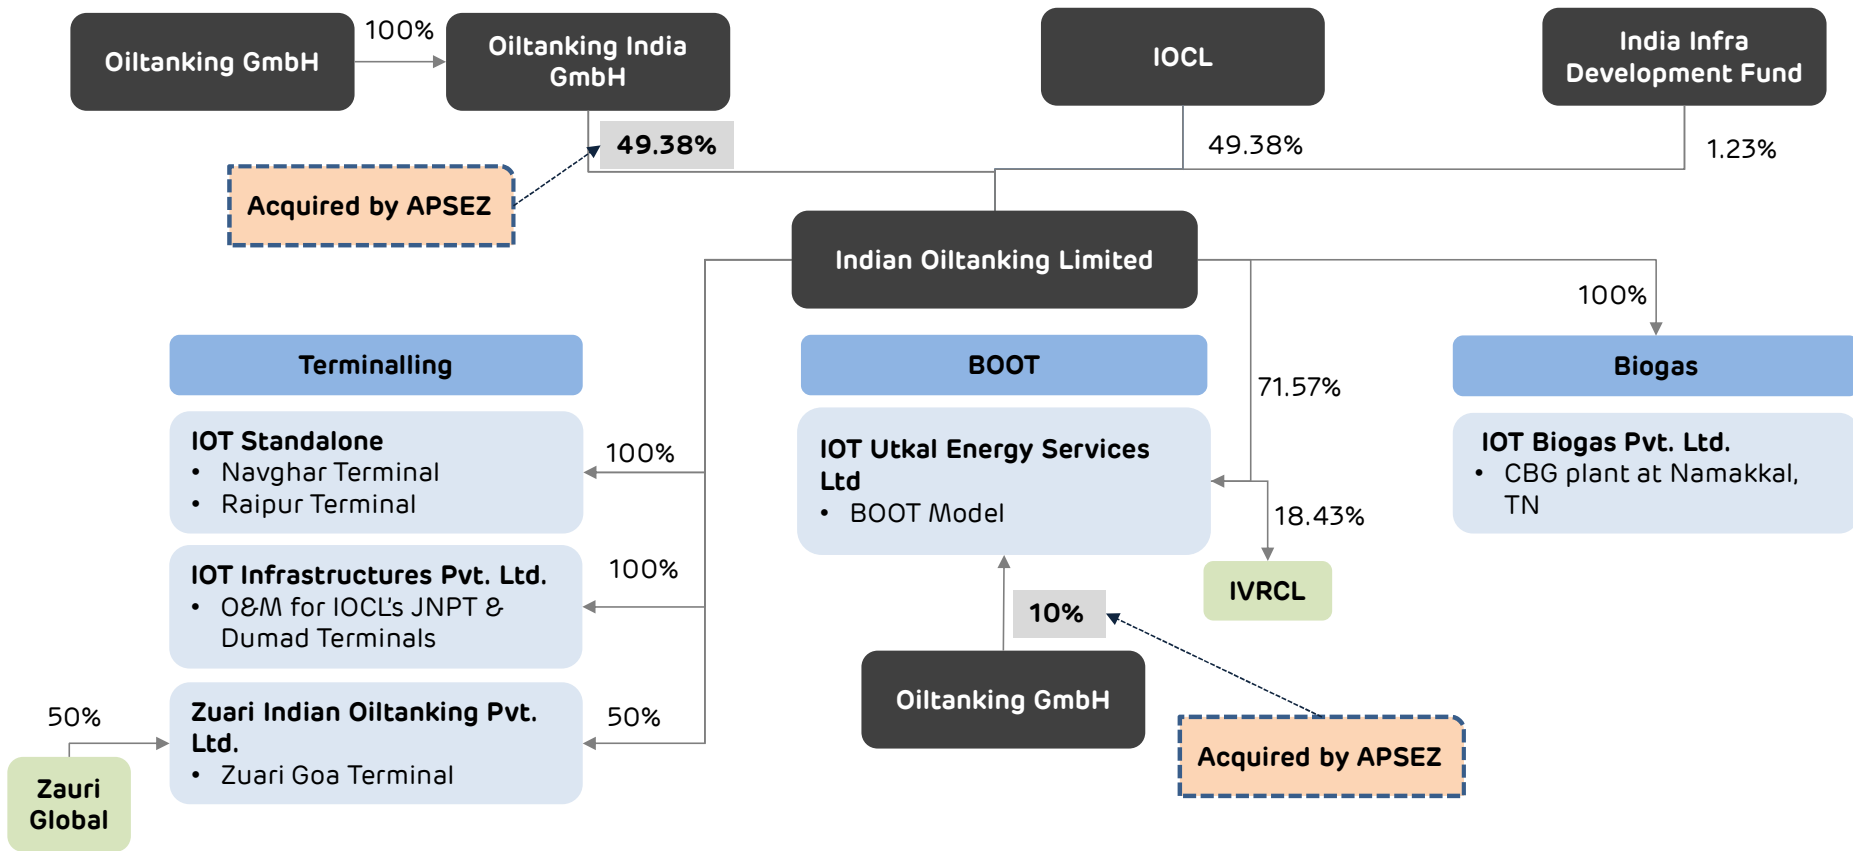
Oiltanking GmbH

100%

Oiltanking India GmbH

IOCL

India Infra Development Fund

49.38%

Acquired by APSEZ

49.38%

1.23%

Indian Oiltanking Limited

100%

Terminalling

BOOT

71.57%

Biogas

IOT Standalone
• Navghar Terminal
• Raipur Terminal

100%

IOT Utkal Energy Services Ltd
• BOOT Model

18.43%

IOT Biogas Pvt. Ltd.
• CBG plant at Namakkal, TN

IOT Infrastructures Pvt. Ltd.
• O&M for IOCL's JNPT & Dumad Terminals

100%

IVRCL

10%

50%

Zuari Indian Oiltanking Pvt. Ltd.
• Zuari Goa Terminal

50%

Oiltanking GmbH

Zauri Global

Acquired by APSEZ